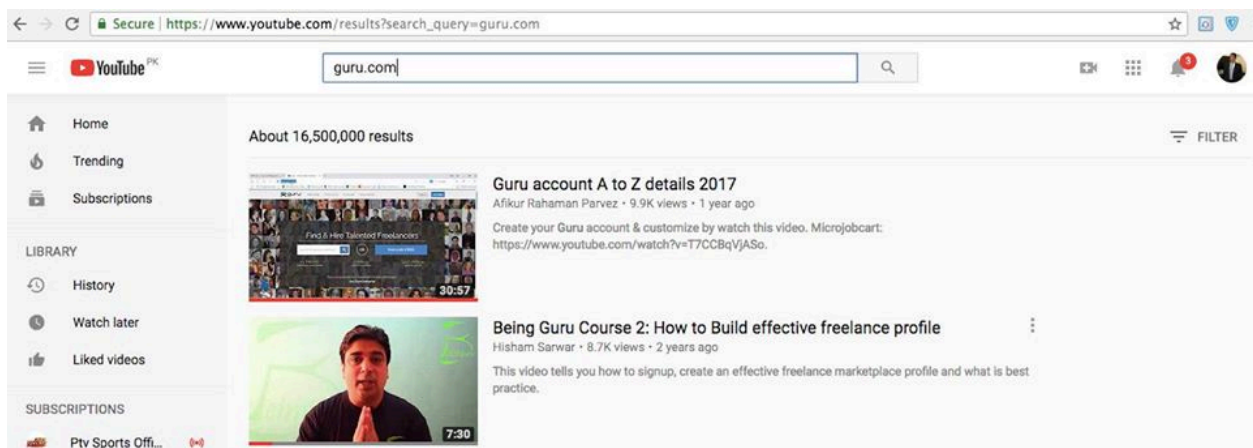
Secure | https://www.youtube.com/results?search_query=guru.com

YouTube PK

guru.com

3

Home

Trending

Subscriptions

LIBRARY

History

Watch later

Liked videos

SUBSCRIPTIONS

Ptv Sports Offi...

About 16,500,000 results

FILTER

Find & Hire Talented Freelancers

30:57

Guru account A to Z details 2017

Afikur Rahaman Parvez • 9.9K views • 1 year ago

Create your Guru account & customize by watch this video. Microjobcart: https://www.youtube.com/watch?v=T7CCBqVjASo.

7:30

Being Guru Course 2: How to Build effective freelance profile

Hisham Sarwar • 8.7K views • 2 years ago

This video tells you how to signup, create an effective freelance marketplace profile and what is best practice.